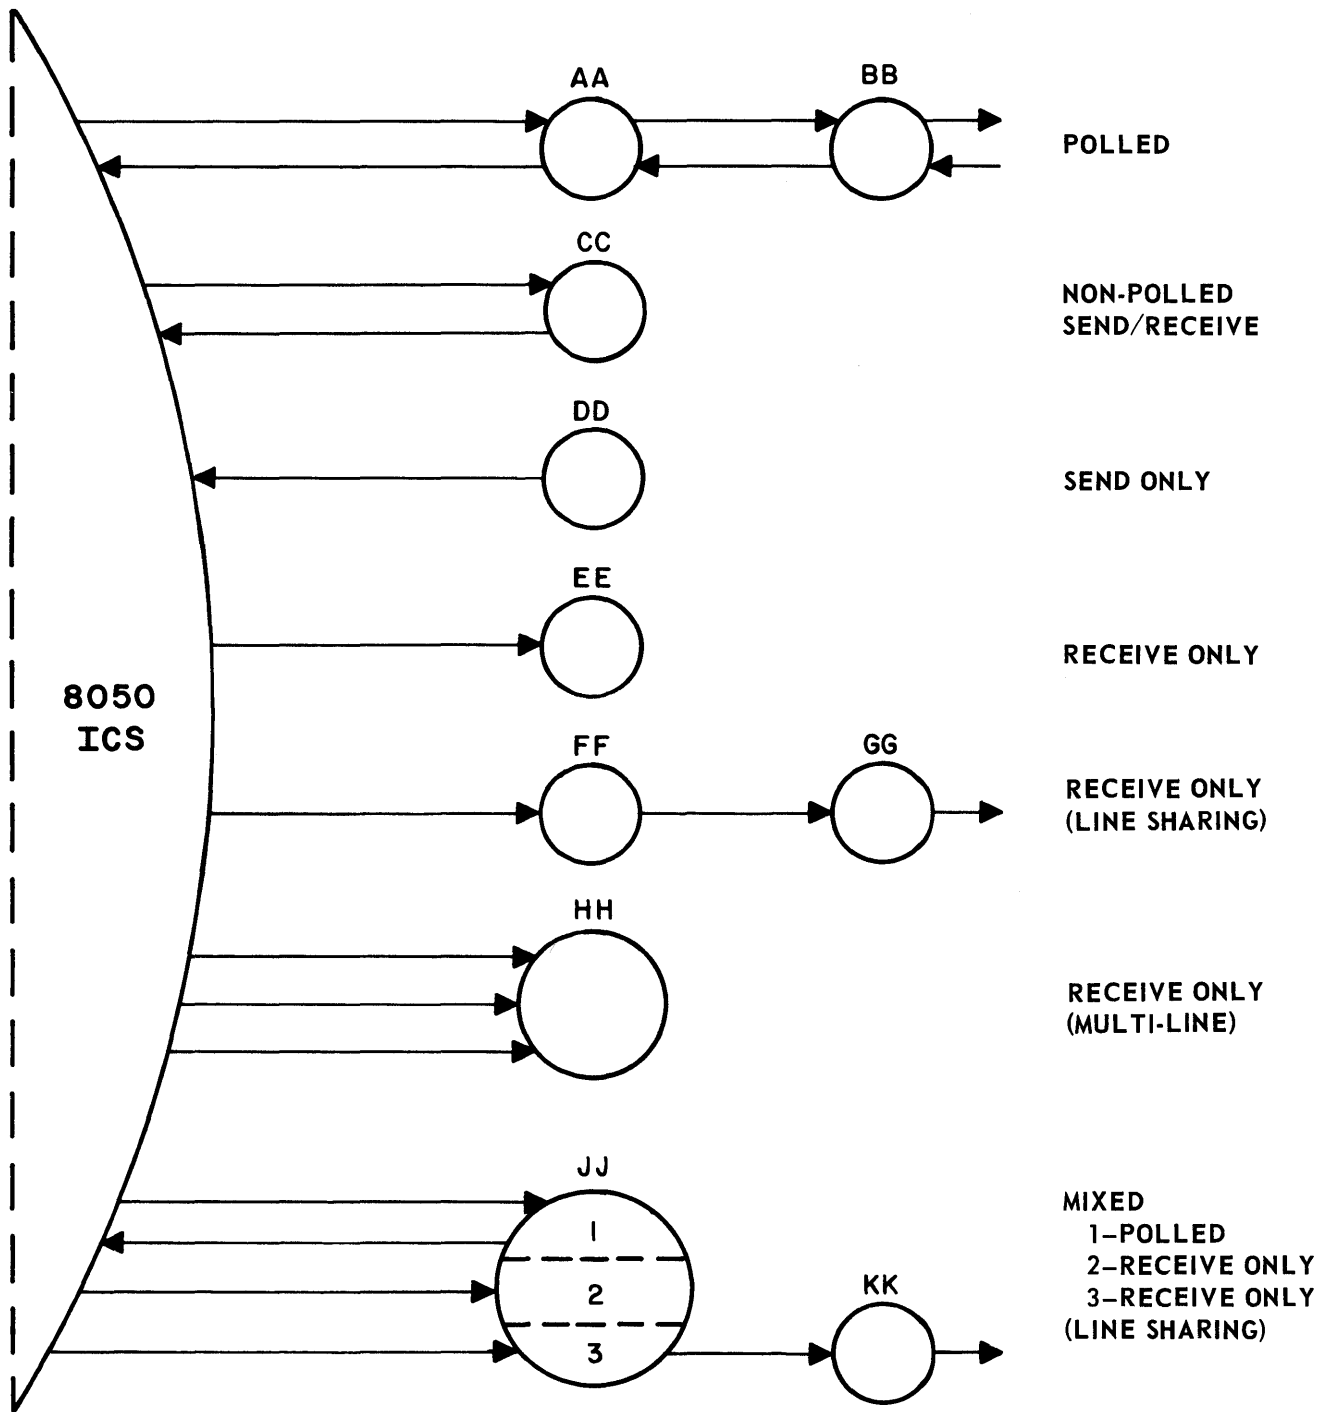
8050 ICS

AA

BB

POLLED

CC

NON-POLLED SEND/RECEIVE

DD

SEND ONLY

EE

RECEIVE ONLY

FF

GG

RECEIVE ONLY (LINE SHARING)

HH

RECEIVE ONLY (MULTI-LINE)

JJ

1

2

3

KK

MIXED
1–POLLED
2–RECEIVE ONLY
3–RECEIVE ONLY (LINE SHARING)